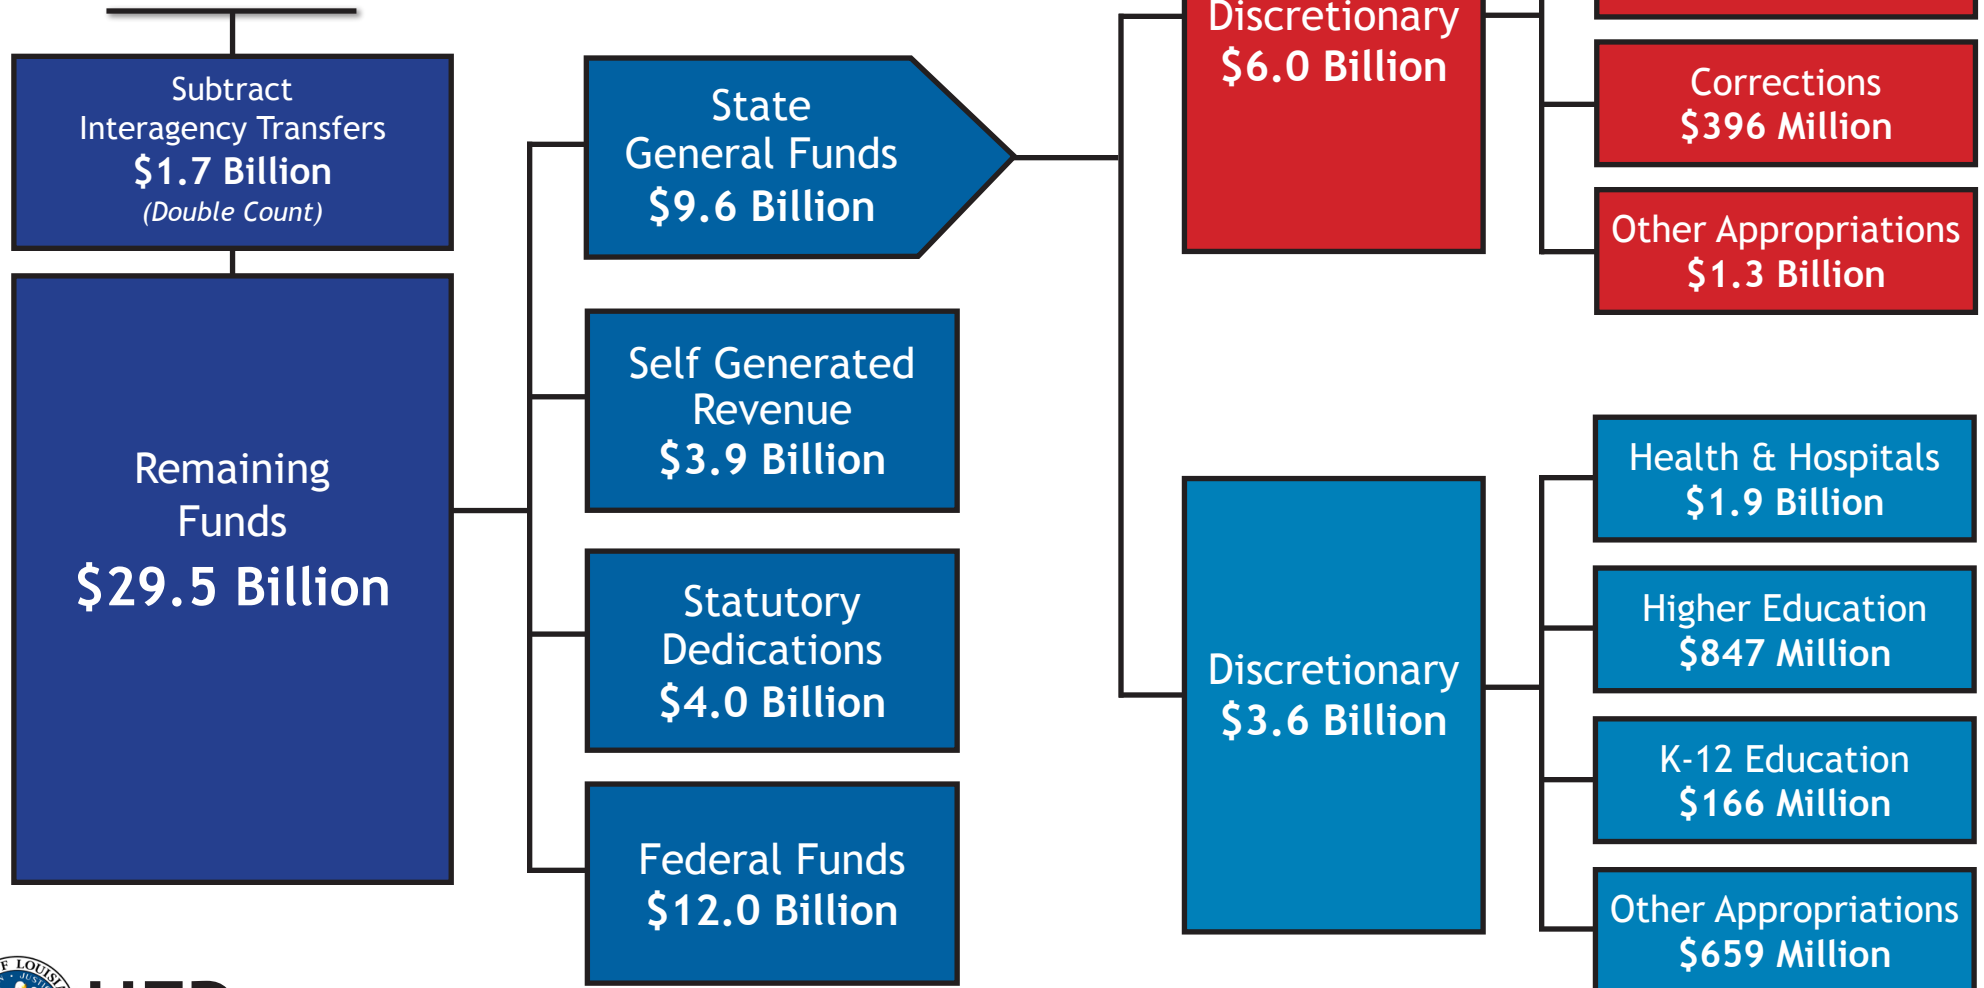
Subtract Interagency Transfers
$1.7 Billion
(Double Count)

Remaining Funds
$29.5 Billion

State General Funds
$9.6 Billion

Self Generated Revenue
$3.9 Billion

Statutory Dedications
$4.0 Billion

Federal Funds
$12.0 Billion

Discretionary
$6.0 Billion

Discretionary
$3.6 Billion

Corrections
$396 Million

Other Appropriations
$1.3 Billion

Health & Hospitals
$1.9 Billion

Higher Education
$847 Million

K-12 Education
$166 Million

Other Appropriations
$659 Million